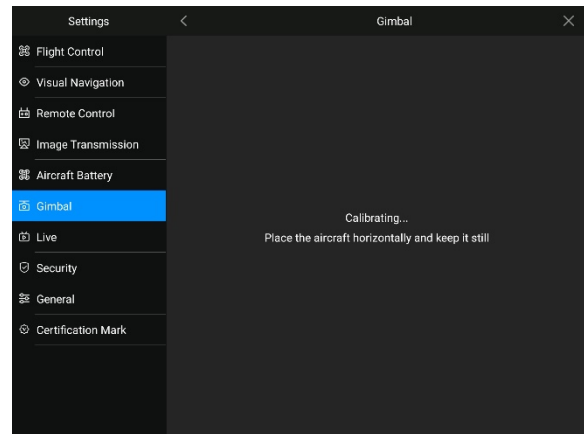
Settings

Flight Control

Visual Navigation

Remote Control

Image Transmission

Aircraft Battery

Gimbal

Live

Security

General

Certification Mark

<

Gimbal

×

Calibrating...

Place the aircraft horizontally and keep it still